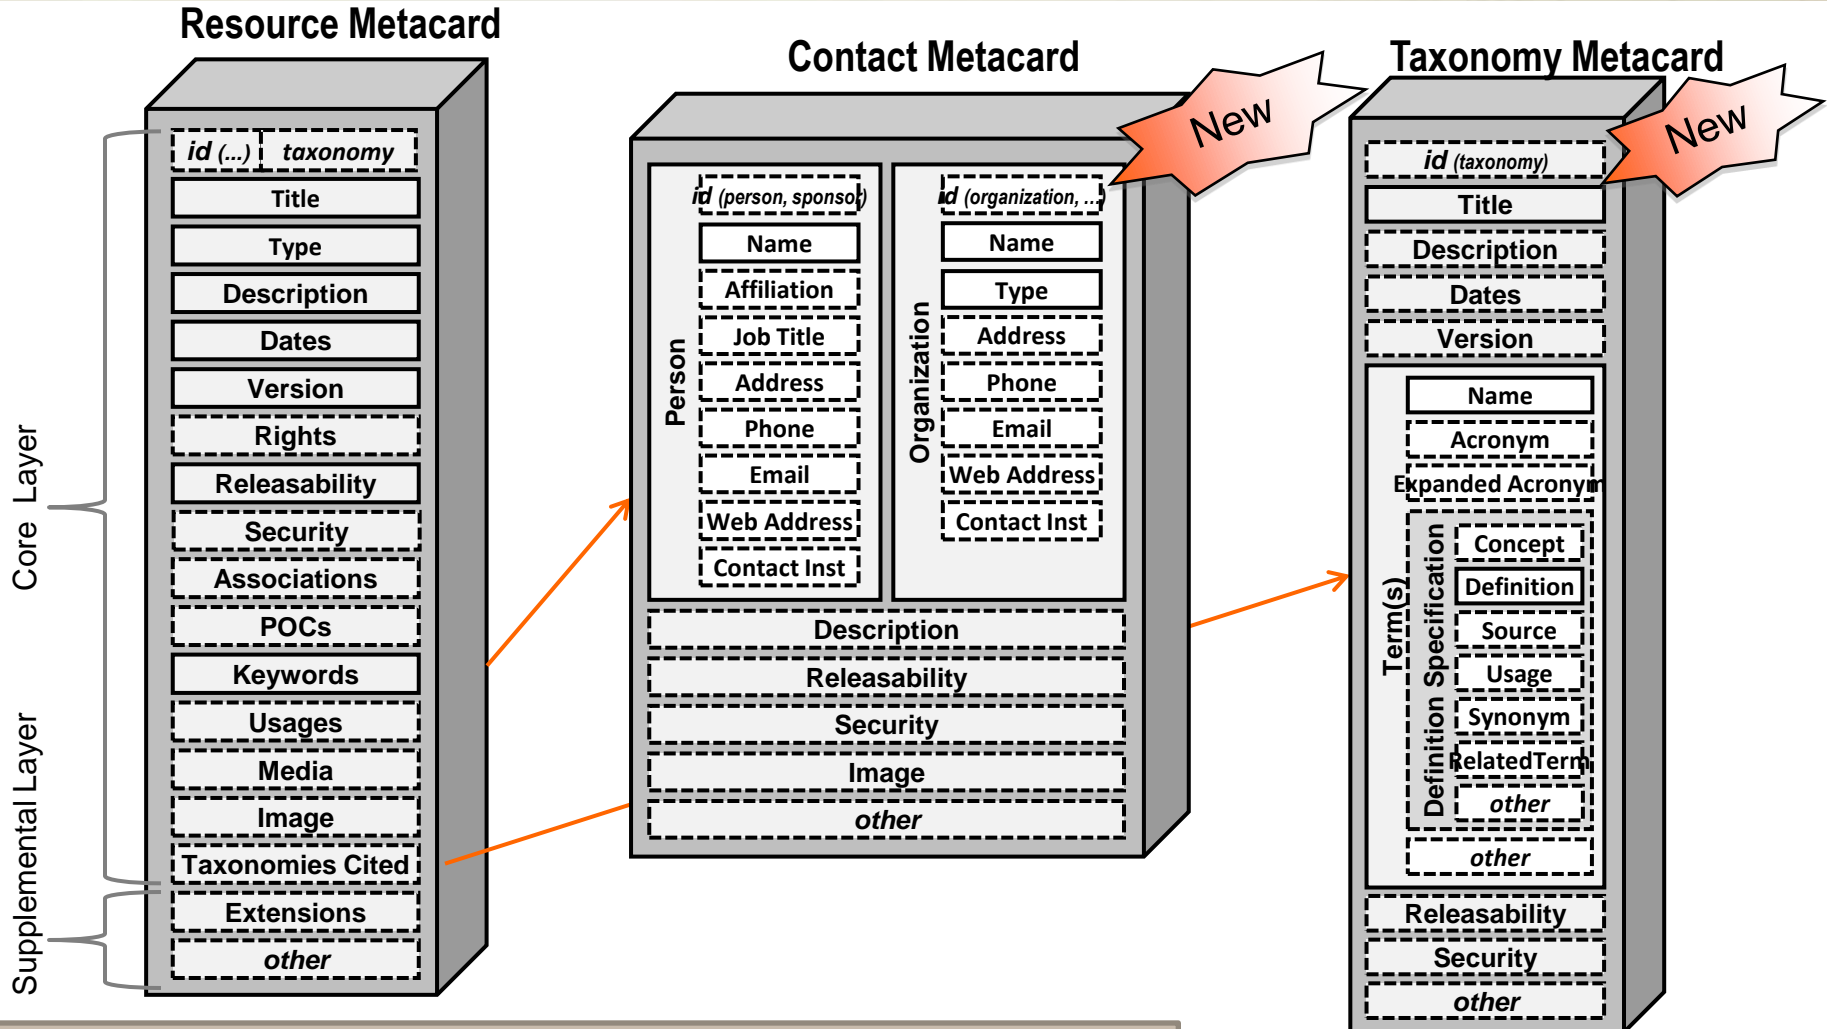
Resource Metacard

Contact Metacard

New

Taxonomy Metacard

New

Core Layer

Supplemental Layer

id (...)
taxonomy
Title
Type
Description
Dates
Version
Rights
Releasability
Security
Associations
POCs
Keywords
Usages
Media
Image
Taxonomies Cited
Extensions
other

Person
id (person, sponsor)
Name
Affiliation
Job Title
Address
Phone
Email
Web Address
Contact Inst

Organization
id (organization, ...)
Name
Type
Address
Phone
Email
Web Address
Contact Inst

Description
Releasability
Security
Image
other

id (taxonomy)
Title
Description
Dates
Version

Term(s)
Name
Acronym
Expanded Acronym
Definition Specification
Concept
Definition
Source
Usage
Synonym
RelatedTerm
other
other

Releasability
Security
other